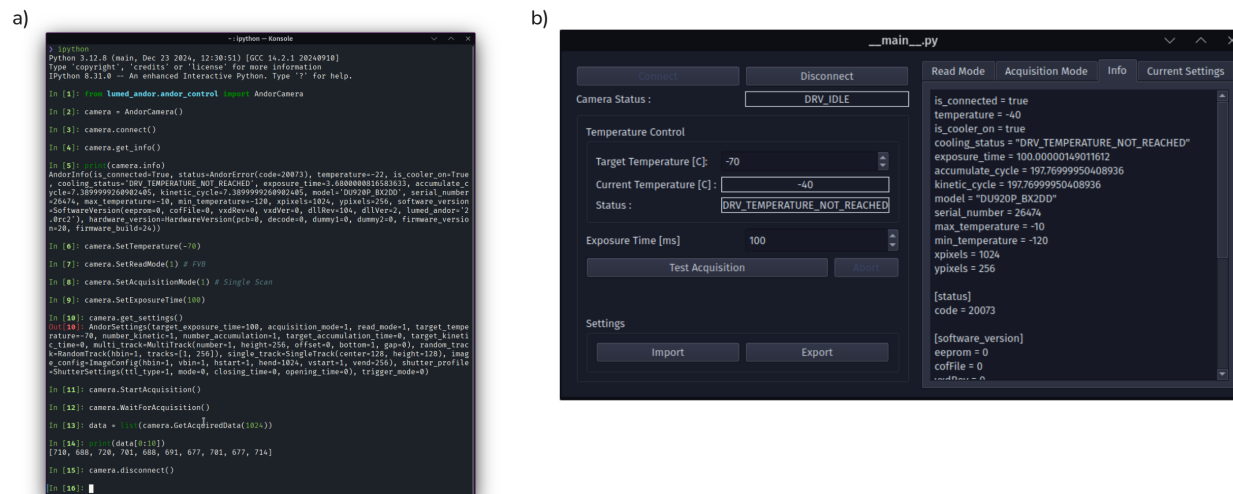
a)

~ : ipython — Konsole

> ipython
Python 3.12.8 (main, Dec 23 2024, 12:30:51) [GCC 14.2.1 20240910]
Type 'copyright', 'credits' or 'license' for more information
IPython 8.31.0 -- An enhanced Interactive Python. Type '?' for help.

In [1]: from lumed_andor.andor_control import AndorCamera

In [2]: camera = AndorCamera()

In [3]: camera.connect()

In [4]: camera.get_info()

In [5]: print(camera.info)
AndorInfo(is_connected=True, status=AndorError(code=20073), temperature=-22, is_cooler_on=True, cooling_status='DRV_TEMPERATURE_NOT_REACHED', exposure_time=3.6800000816583633, accumulate_cycle=7.389999926090240 5, kinetic_cycle=7.389999926090240 5, model='DU920P_BX2DD', serial_number=26474, max_temperature=-10, min_temperature=-120, xpixels=1024, ypixels=256, software_version=SoftwareVersion(eeprom=0, cofFile=0, vxdRev=0, vxdVer=0, dllRev=104, dllVer=2, lumed_andor='2.0rc2'), hardware_version=HardwareVersion(pcb=0, decode=0, dummy1=0, dummy2=0, firmware_version=20, firmware_build=24))

In [6]: camera.SetTemperature(-70)

In [7]: camera.SetReadMode(1) # FVB

In [8]: camera.SetAcquisitionMode(1) # Single Scan

In [9]: camera.SetExposureTime(100)

In [10]: camera.get_settings()
Out[10]: AndorSettings(target_exposure_time=100, acquisition_mode=1, read_mode=1, target_temperature=-70, number_kinetic=1, number_accumulation=1, target_accumulation_time=0, target_kinetic_time=0, multi_track=MultiTrack(number=1, height=256, offset=0, bottom=1, gap=0), random_track=RandomTrack(hbin=1, tracks=[1, 256]), single_track=SingleTrack(center=128, height=128), image_config=ImageConfig(hbin=1, vbin=1, hstart=1, hend=1024, vstart=1, vend=256), shutter_profile=ShutterSettings(ttl_type=1, mode=0, closing_time=0, opening_time=0), trigger_mode=0)

In [11]: camera.StartAcquisition()

In [12]: camera.WaitForAcquisition()

In [13]: data = list(camera.GetAcquiredData(1024))

In [14]: print(data[0:10])
[710, 688, 720, 701, 688, 691, 677, 701, 677, 714]

In [15]: camera.disconnect()

In [16]:

b)

__main__.py

Connect | Disconnect
Camera Status : DRV_IDLE

Temperature Control
Target Temperature [C]: -70
Current Temperature [C] : -40
Status : DRV_TEMPERATURE_NOT_REACHED

Exposure Time [ms] 100
Test Acquisition | Abort

Settings
Import | Export

Read Mode | Acquisition Mode | Info | Current Settings

is_connected = true
temperature = -40
is_cooler_on = true
cooling_status = "DRV_TEMPERATURE_NOT_REACHED"
exposure_time = 100.00000149011612
accumulate_cycle = 197.76999950408936
kinetic_cycle = 197.76999950408936
model = "DU920P_BX2DD"
serial_number = 26474
max_temperature = -10
min_temperature = -120
xpixels = 1024
ypixels = 256

[status]
code = 20073

[software_version]
eeprom = 0
cofFile = 0
vxdRev = 0